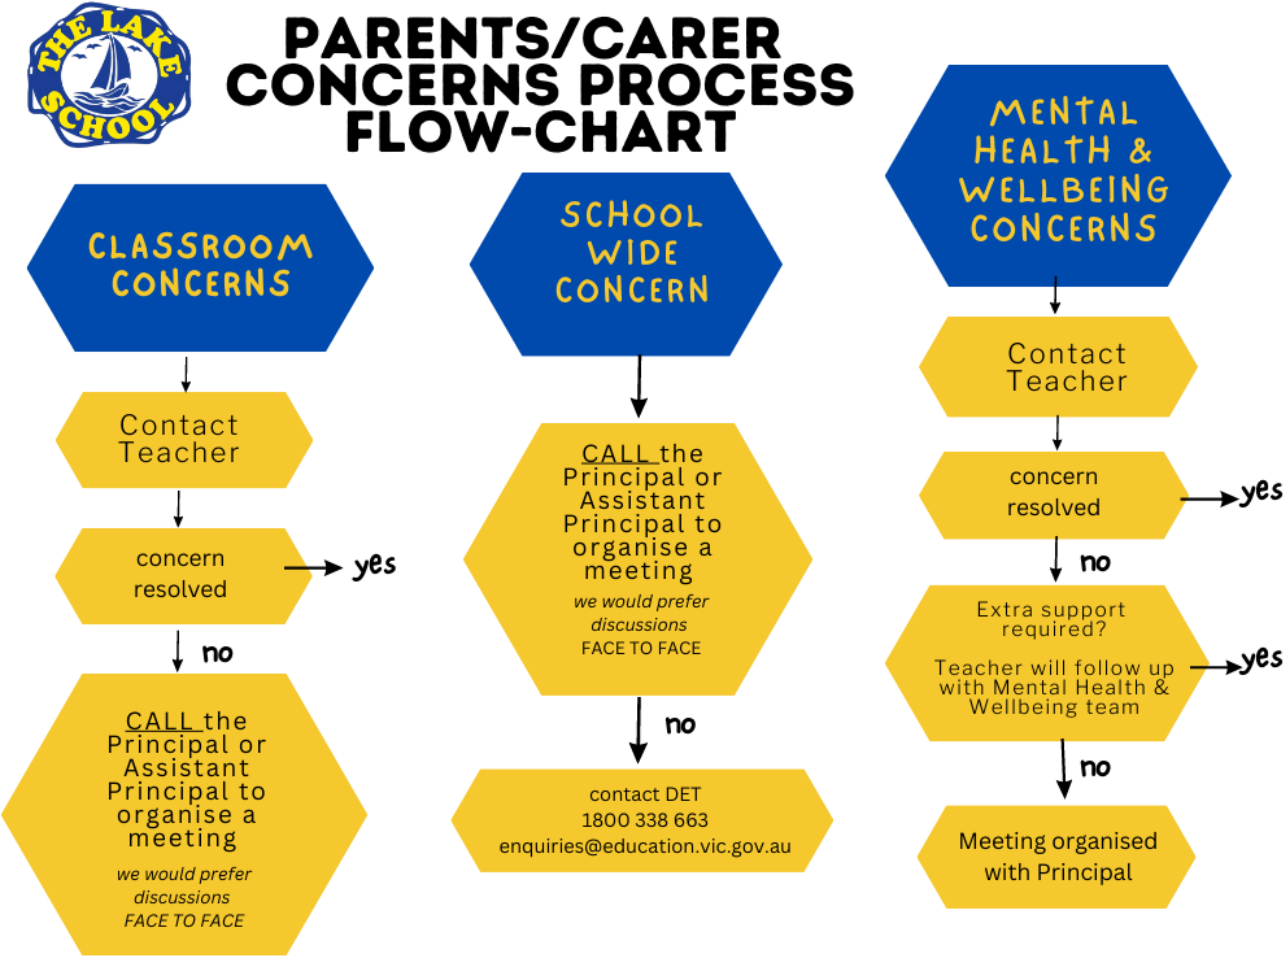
THE LAKE SCHOOL

PARENTS/CARER CONCERNS PROCESS FLOW-CHART

CLASSROOM CONCERNS

Contact Teacher

concern resolved

yes

no

CALL the Principal or Assistant Principal to organise a meeting

we would prefer discussions FACE TO FACE

SCHOOL WIDE CONCERN

CALL the Principal or Assistant Principal to organise a meeting

we would prefer discussions FACE TO FACE

no

contact DET 1800 338 663 enquiries@education.vic.gov.au

MENTAL HEALTH & WELLBEING CONCERNS

Contact Teacher

concern resolved

yes

no

Extra support required?

Teacher will follow up with Mental Health & Wellbeing team

yes

no

Meeting organised with Principal